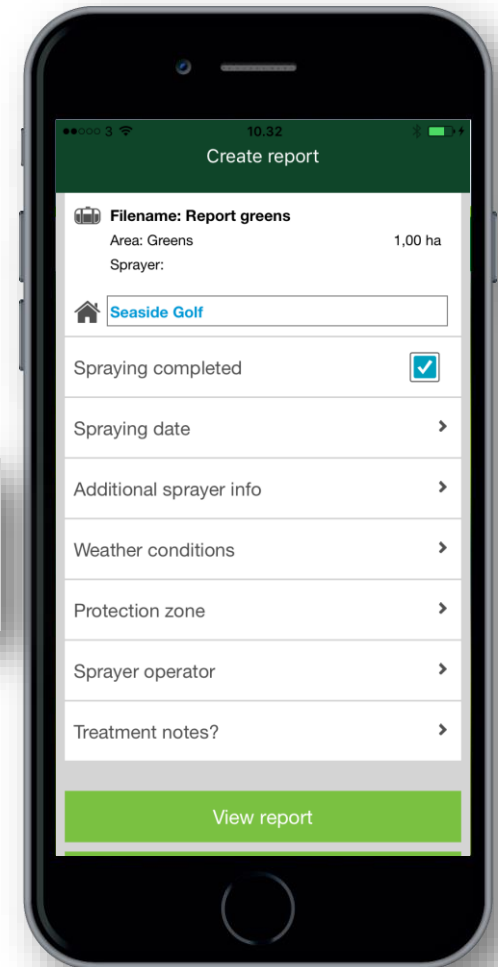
●●○○○ 3 10.32

Create report

Filename: Report greens
Area: Greens 1,00 ha
Sprayer:

Seaside Golf

Spraying completed

Spraying date

Additional sprayer info

Weather conditions

Protection zone

Sprayer operator

Treatment notes?

View report